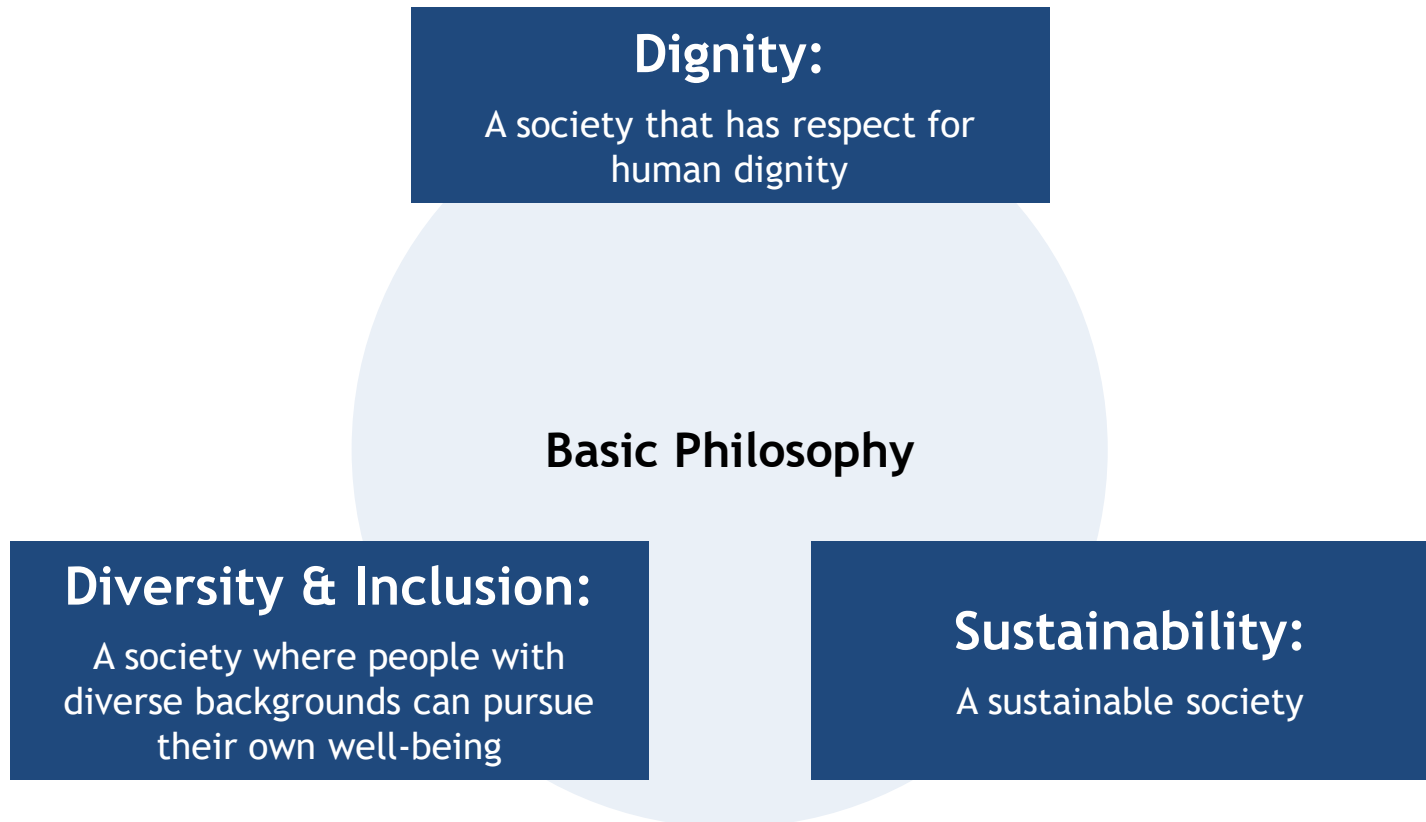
Dignity:
A society that has respect for human dignity

Basic Philosophy

Diversity & Inclusion:
A society where people with diverse backgrounds can pursue their own well-being

Sustainability:
A sustainable society